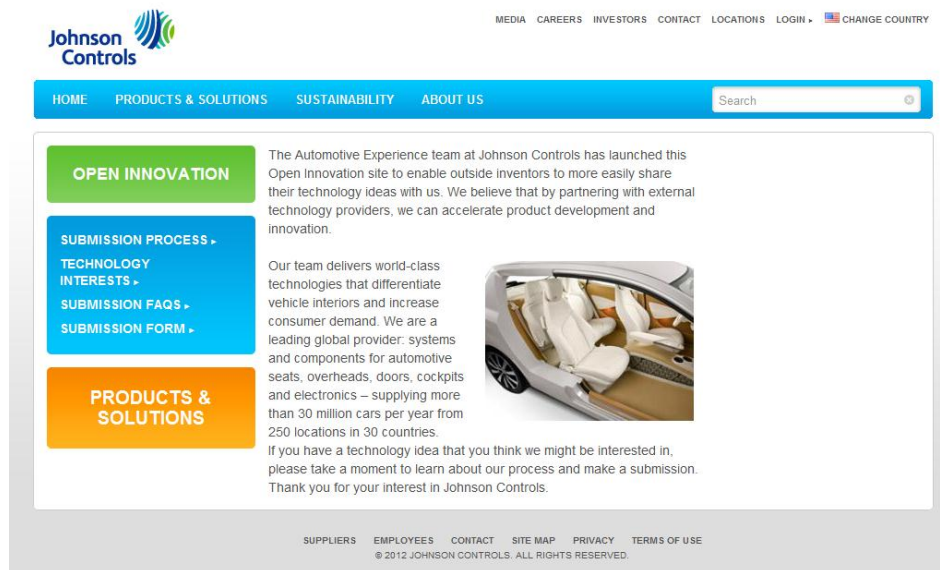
Johnson Controls

MEDIA CAREERS INVESTORS CONTACT LOCATIONS LOGIN ▸ CHANGE COUNTRY

HOME PRODUCTS & SOLUTIONS SUSTAINABILITY ABOUT US

Search

OPEN INNOVATION

SUBMISSION PROCESS ▸
TECHNOLOGY INTERESTS ▸
SUBMISSION FAQS ▸
SUBMISSION FORM ▸

PRODUCTS & SOLUTIONS

The Automotive Experience team at Johnson Controls has launched this Open Innovation site to enable outside inventors to more easily share their technology ideas with us. We believe that by partnering with external technology providers, we can accelerate product development and innovation.

Our team delivers world-class technologies that differentiate vehicle interiors and increase consumer demand. We are a leading global provider: systems and components for automotive seats, overheads, doors, cockpits and electronics – supplying more than 30 million cars per year from 250 locations in 30 countries.
If you have a technology idea that you think we might be interested in, please take a moment to learn about our process and make a submission. Thank you for your interest in Johnson Controls.

SUPPLIERS EMPLOYEES CONTACT SITE MAP PRIVACY TERMS OF USE
© 2012 JOHNSON CONTROLS. ALL RIGHTS RESERVED.